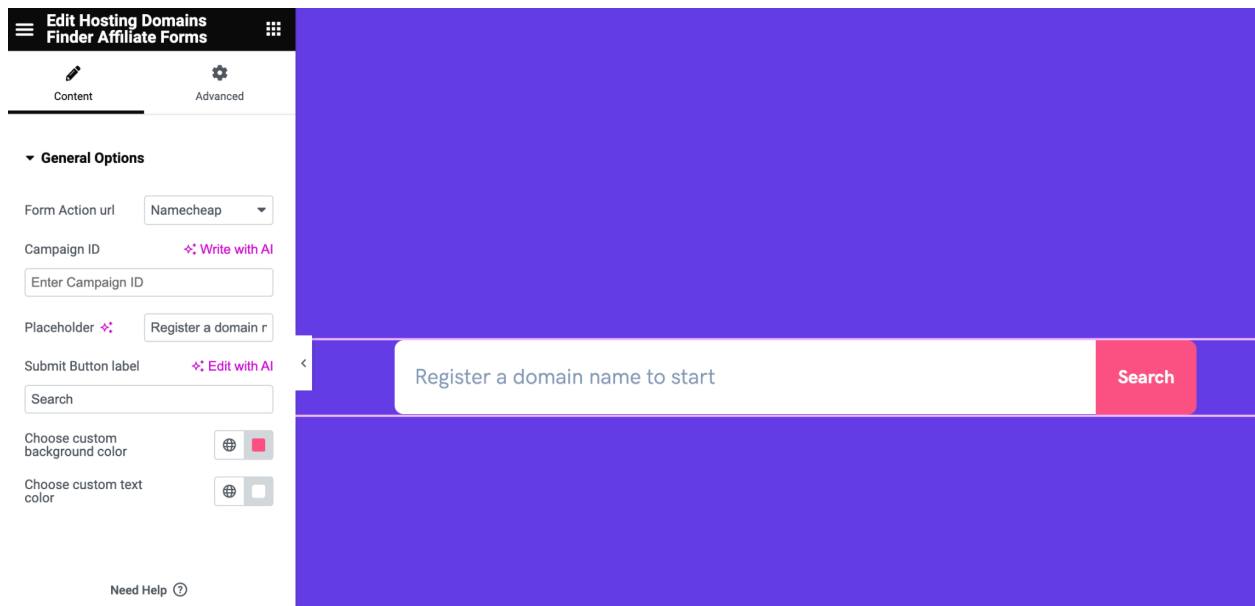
Edit Hosting Domains Finder Affiliate Forms

Content

Advanced

General Options

Form Action url

Namecheap

Campaign ID

Write with AI

Enter Campaign ID

Placeholder

Register a domain r

Submit Button label

Edit with AI

Search

Choose custom background color

Choose custom text color

Need Help

Register a domain name to start

Search